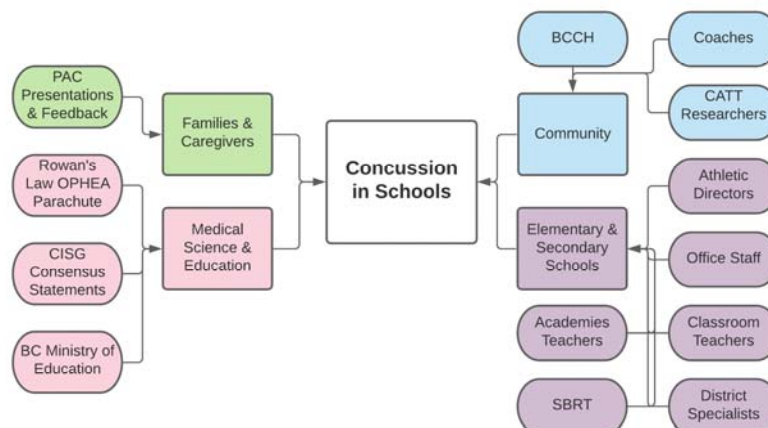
PAC Presentations & Feedback

Rowan's Law OPHEA Parachute

CISG Consensus Statements

BC Ministry of Education

Families & Caregivers

Medical Science & Education

Concussion in Schools

BCCH

Coaches

CATT Researchers

Community

Elementary & Secondary Schools

Athletic Directors

Office Staff

Academies Teachers

Classroom Teachers

SBRT

District Specialists